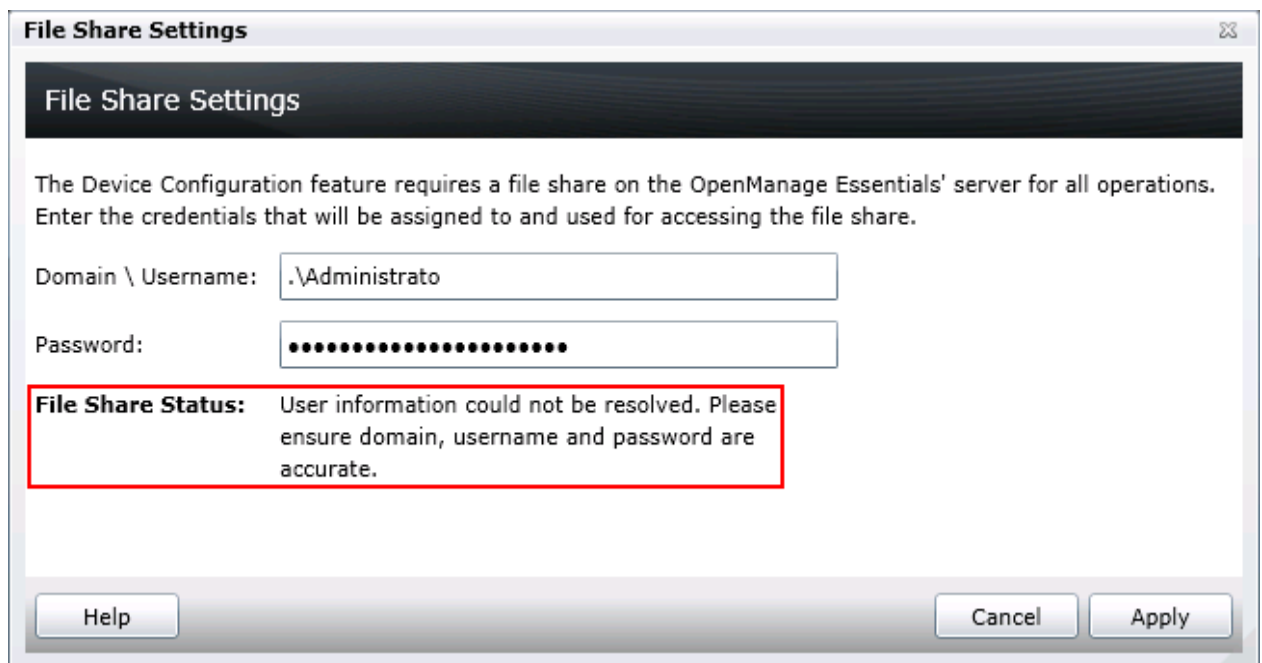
File Share Settings

File Share Settings

The Device Configuration feature requires a file share on the OpenManage Essentials' server for all operations. Enter the credentials that will be assigned to and used for accessing the file share.

Domain \ Username: .\Administrato

Password: ••••••••••••••••••••••

File Share Status: User information could not be resolved. Please ensure domain, username and password are accurate.

Help

Cancel

Apply